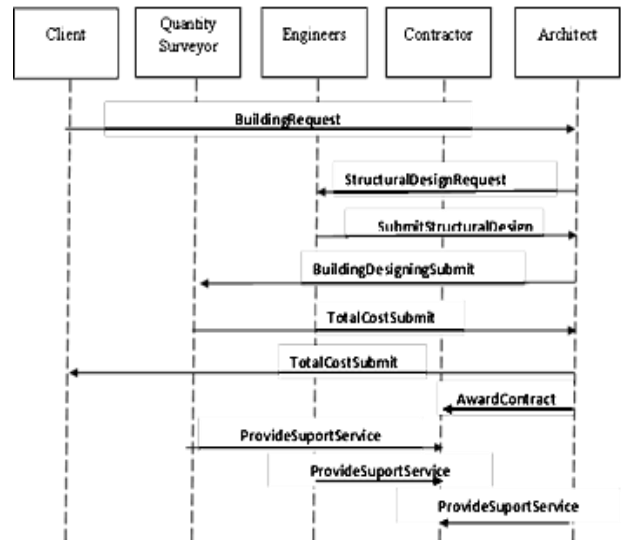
Client

Quantity Surveyor

Engineers

Contractor

Architect

BuildingRequest

StructuralDesignRequest

SubmitStructuralDesign

BuildingDesigningSubmit

TotalCostSubmit

TotalCostSubmit

AwardContract

ProvideSuportService

ProvideSuportService

ProvideSuportService